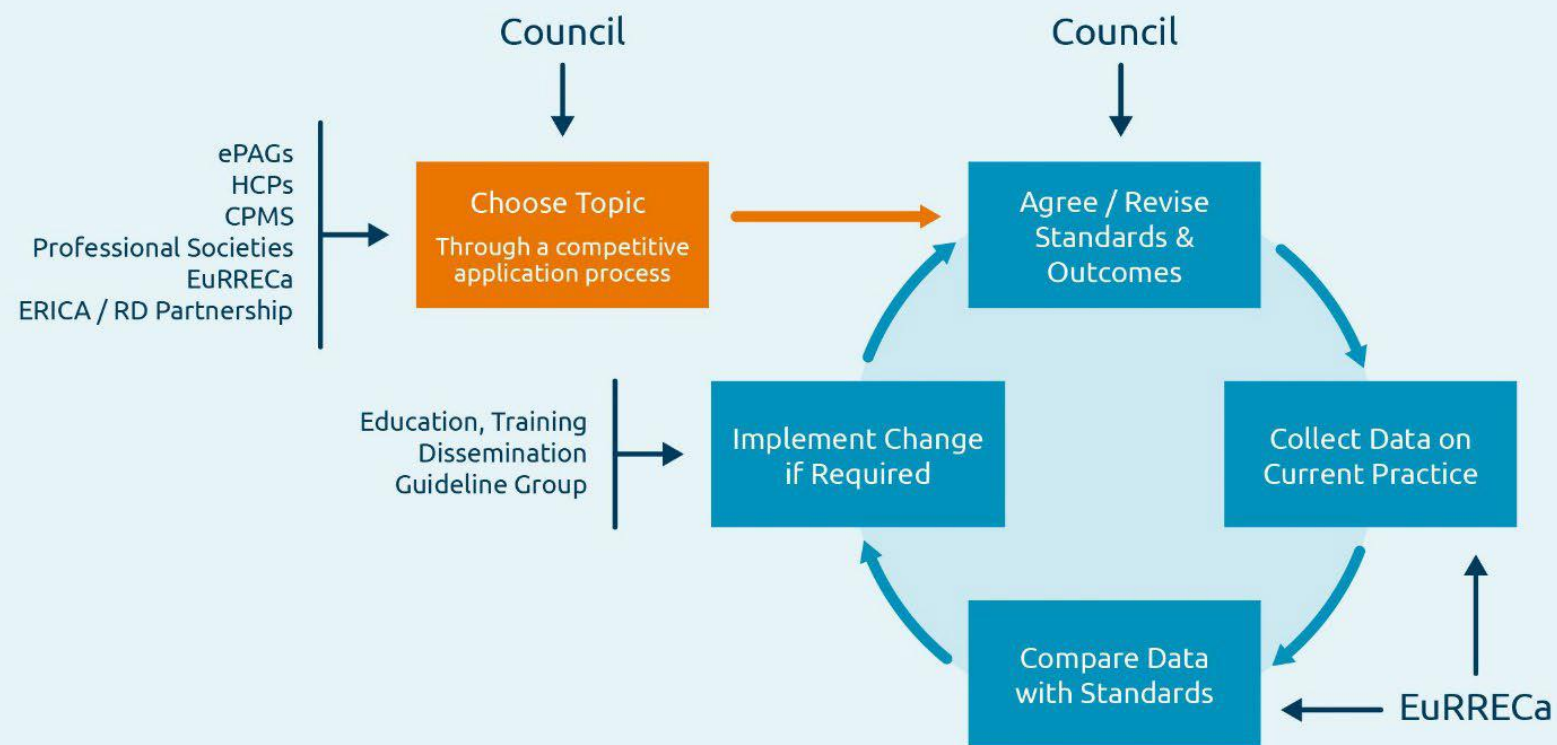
Council

Council

ePAGs
HCPs
CPMS
Professional Societies
EuRRECa
ERICA / RD Partnership

Choose Topic
Through a competitive application process

Agree / Revise Standards & Outcomes

Education, Training
Dissemination
Guideline Group

Implement Change if Required

Collect Data on Current Practice

Compare Data with Standards

EuRRECa